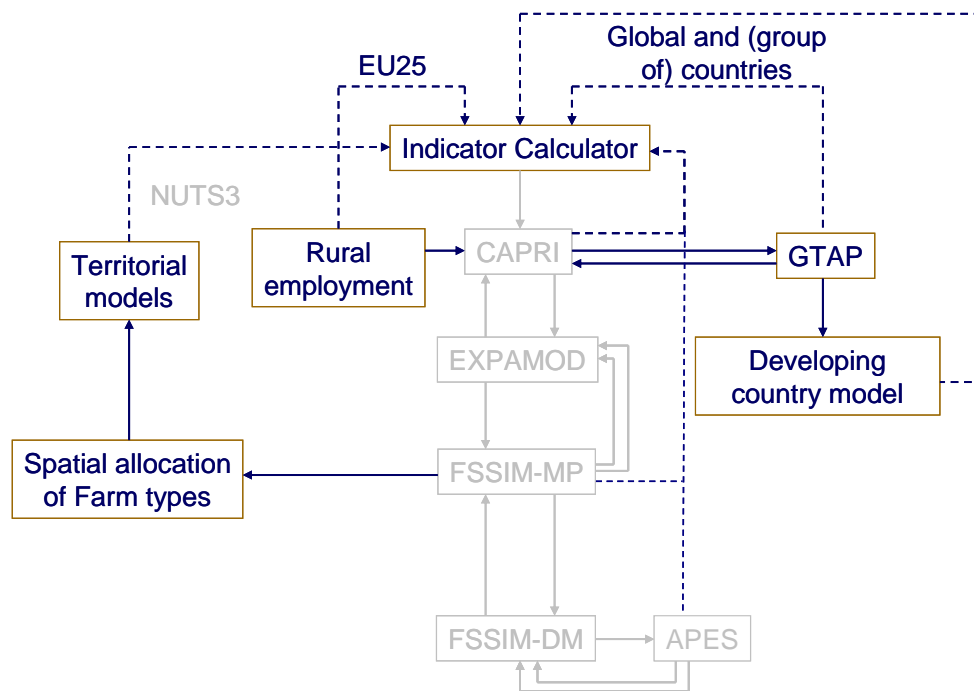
Global and (group of) countries

EU25

Indicator Calculator

NUTS3

Territorial models

Rural employment

CAPRI

GTAP

EXPAMOD

Developing country model

Spatial allocation of Farm types

FSSIM-MP

FSSIM-DM

APES